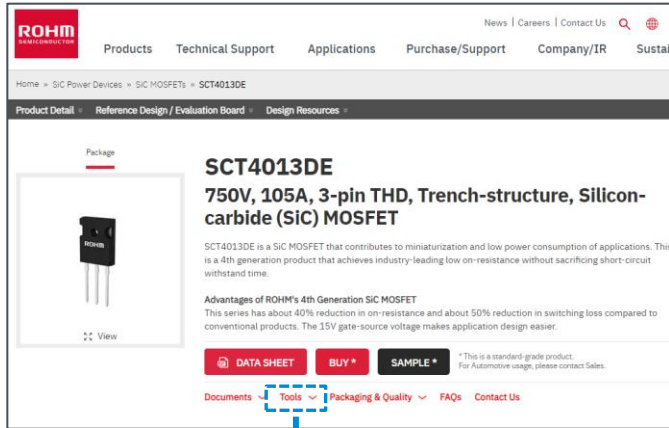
ROHM SEMICONDUCTOR

News | Careers | Contact Us

Products Technical Support Applications Purchase/Support Company/IR Susta

Home » SiC Power Devices » SiC MOSFETs » SCT4013DE

Product Detail » Reference Design / Evaluation Board » Design Resources »

Package

ROHM

View

SCT4013DE

750V, 105A, 3-pin THD, Trench-structure, Silicon-carbide (SiC) MOSFET

SCT4013DE is a SiC MOSFET that contributes to miniaturization and low power consumption of applications. This is a 4th generation product that achieves industry-leading low on-resistance without sacrificing short-circuit withstand time.

Advantages of ROHM's 4th Generation SiC MOSFET
This series has about 40% reduction in on-resistance and about 50% reduction in switching loss compared to conventional products. The 15V gate-source voltage makes application design easier.

DATA SHEET BUY * SAMPLE *

* This is a standard-grade product.
For Automotive usage, please contact Sales.

Documents Tools Packaging & Quality FAQs Contact Us